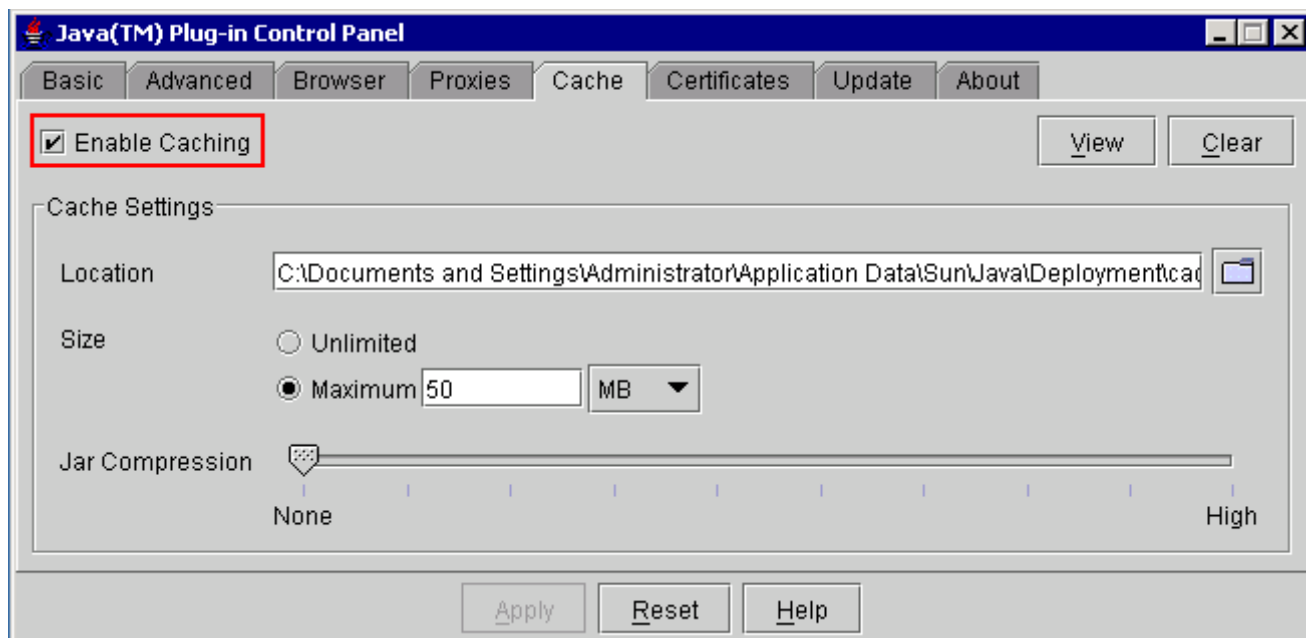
Java(TM) Plug-in Control Panel

Basic Advanced Browser Proxies Cache Certificates Update About

Enable Caching

View Clear

Cache Settings

Location C:\Documents and Settings\Administrator\Application Data\Sun\Java\Deployment\ca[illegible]

Size

Unlimited

Maximum 50 MB

Jar Compression

None High

Apply Reset Help